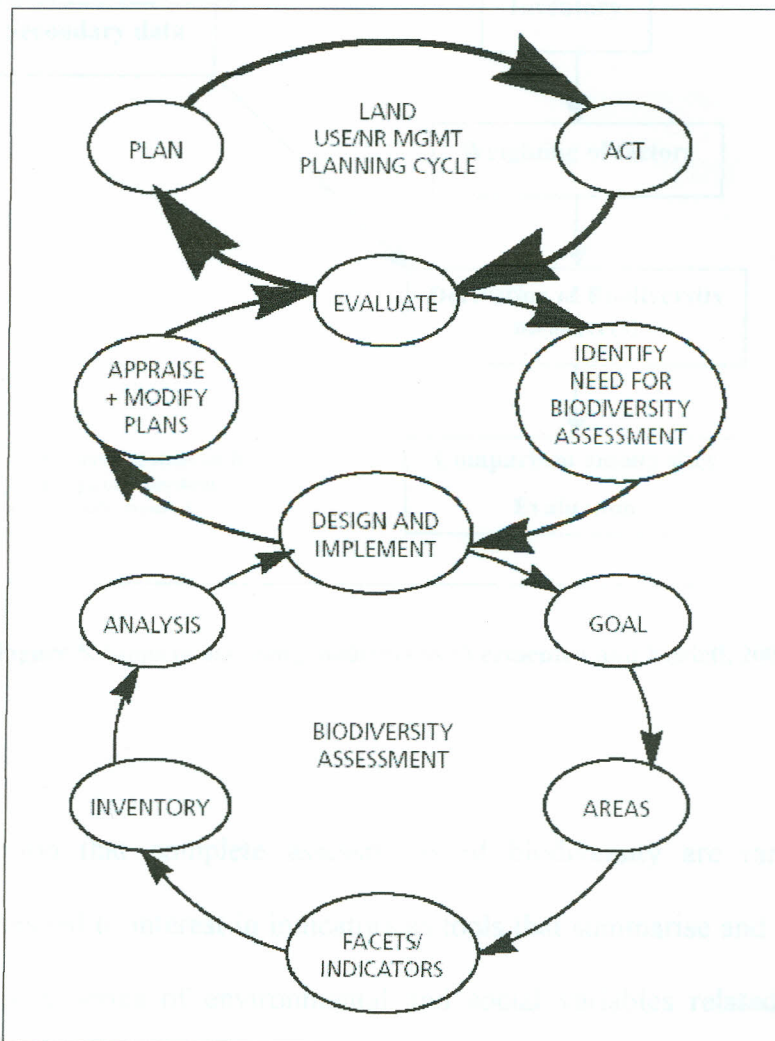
LAND USE/NR MGMT PLANNING CYCLE

PLAN

ACT

EVALUATE

APPRAISE + MODIFY PLANS

IDENTIFY NEED FOR BIODIVERSITY ASSESSMENT

DESIGN AND IMPLEMENT

ANALYSIS

GOAL

BIODIVERSITY ASSESSMENT

INVENTORY

AREAS

FACETS/ INDICATORS